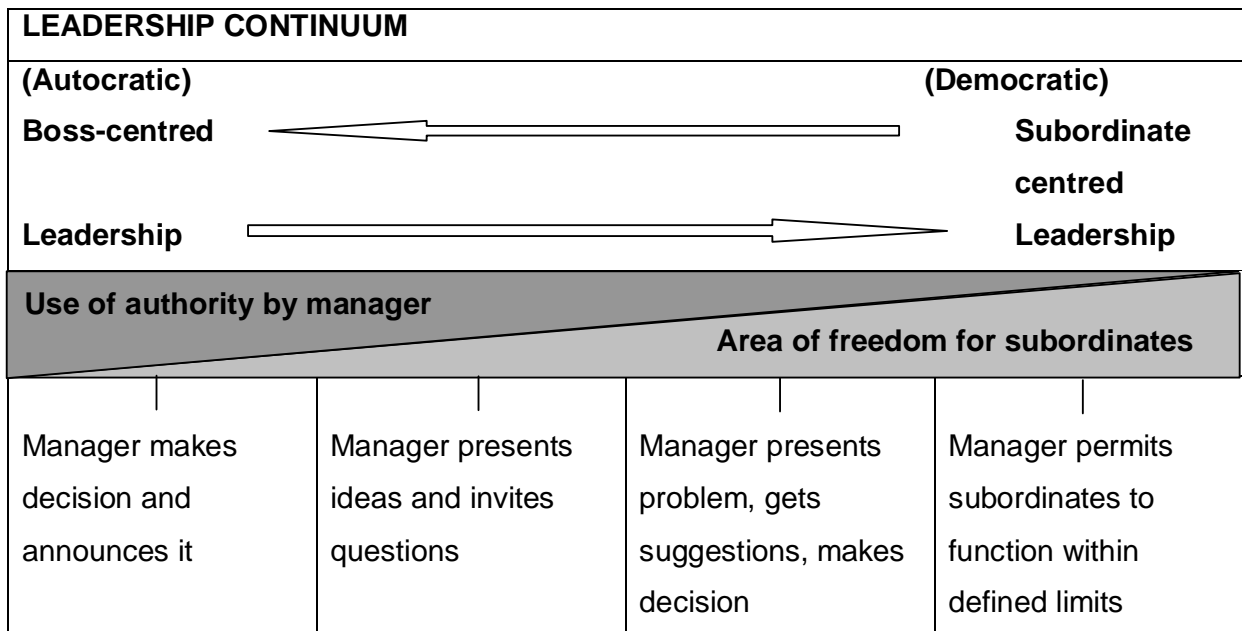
LEADERSHIP CONTINUUM

(Autocratic)

(Democratic)

Boss-centred

Subordinate centred

Leadership

Leadership

Use of authority by manager

Area of freedom for subordinates

| Manager makes decision and announces it | Manager presents ideas and invites questions | Manager presents problem, gets suggestions, makes decision | Manager permits subordinates to function within defined limits |
|---|---|---|---|